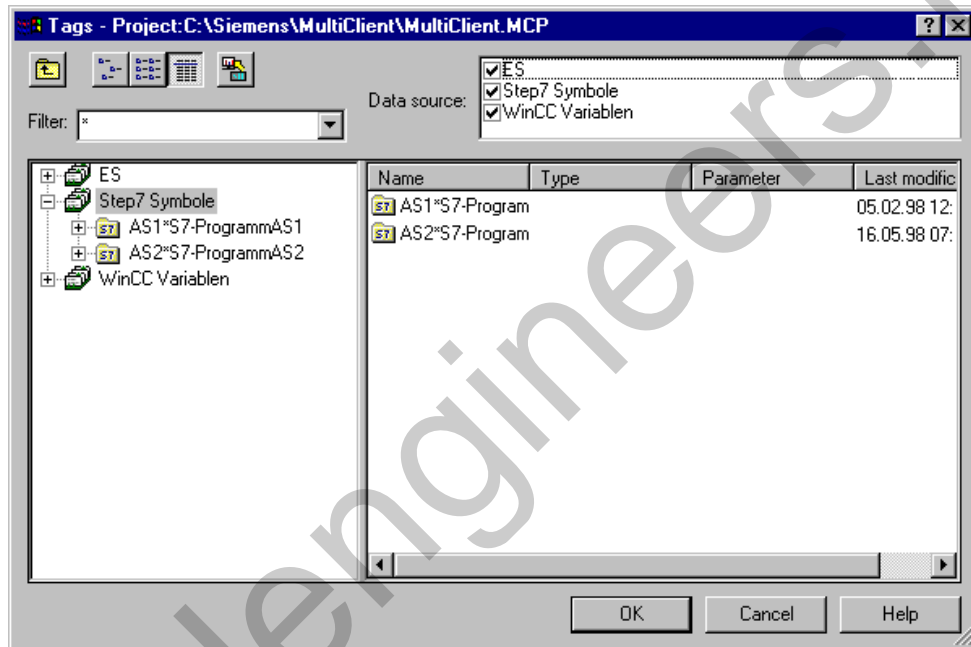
Tags - Project:C:\Siemens\MultiClient\MultiClient.MCP

? ×

Filter: *

Data source:
ES
Step7 Symbole
WinCC Variablen

ES
Step7 Symbole
AS1*S7-ProgrammAS1
AS2*S7-ProgrammAS2
WinCC Variablen

| Name | Type | Parameter | Last modific |
|---|---|---|---|
| AS1*S7-Program | | | 05.02.98 12: |
| AS2*S7-Program | | | 16.05.98 07: |

OK
Cancel
Help

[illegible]engineers.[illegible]